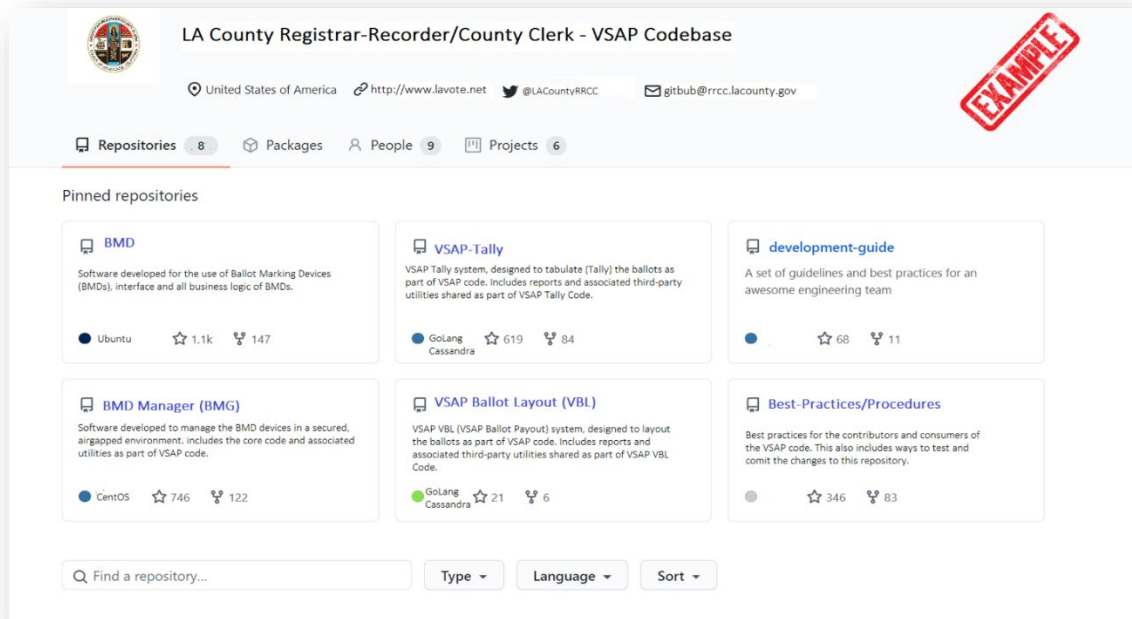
LA County Registrar-Recorder/County Clerk - VSAP Codebase

United States of America http://www.lavote.net @LACountyRRCC gitbub@rrcc.lacounty.gov

EXAMPLE

Repositories 8 Packages People 9 Projects 6

Pinned repositories

BMD
Software developed for the use of Ballot Marking Devices (BMDs), interface and all business logic of BMDs.
Ubuntu 1.1k 147

VSAP-Tally
VSAP Tally system, designed to tabulate (Tally) the ballots as part of VSAP code. Includes reports and associated third-party utilities shared as part of VSAP Tally Code.
GoLang Cassandra 619 84

development-guide
A set of guidelines and best practices for an awesome engineering team
68 11

BMD Manager (BMG)
Software developed to manage the BMD devices in a secured, airgapped environment. includes the core code and associated utilities as part of VSAP code.
CentOS 746 122

VSAP Ballot Layout (VBL)
VSAP VBL (VSAP Ballot Payout) system, designed to layout the ballots as part of VSAP code. Includes reports and associated third-party utilities shared as part of VSAP VBL Code.
GoLang Cassandra 21 6

Best-Practices/Procedures
Best practices for the contributors and consumers of the VSAP code. This also includes ways to test and comit the changes to this repository.
346 83

Find a repository...
Type
Language
Sort